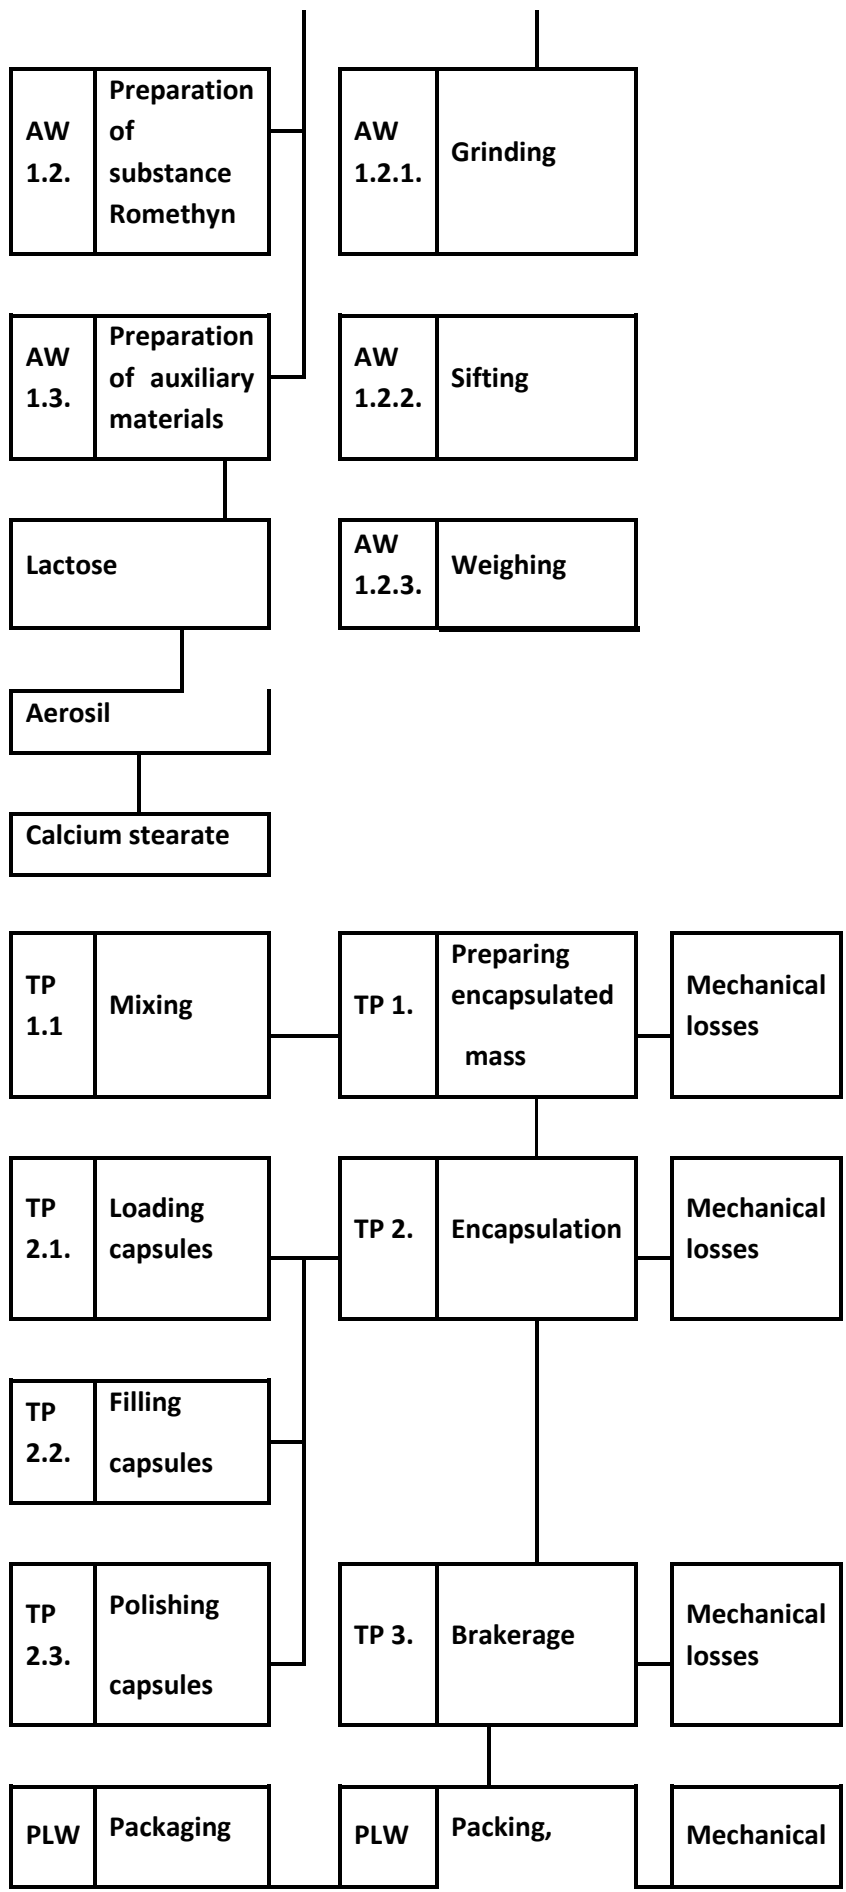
AW 1.2. Preparation of substance Romethyn

AW 1.2.1. Grinding

AW 1.3. Preparation of auxiliary materials

AW 1.2.2. Sifting

Lactose

AW 1.2.3. Weighing

Aerosil

Calcium stearate

TP 1.1 Mixing

TP 1. Preparing encapsulated mass

Mechanical losses

TP 2.1. Loading capsules

TP 2. Encapsulation

Mechanical losses

TP 2.2. Filling capsules

TP 2.3. Polishing capsules

TP 3. Brakerage

Mechanical losses

PLW Packaging

PLW Packing,

Mechanical